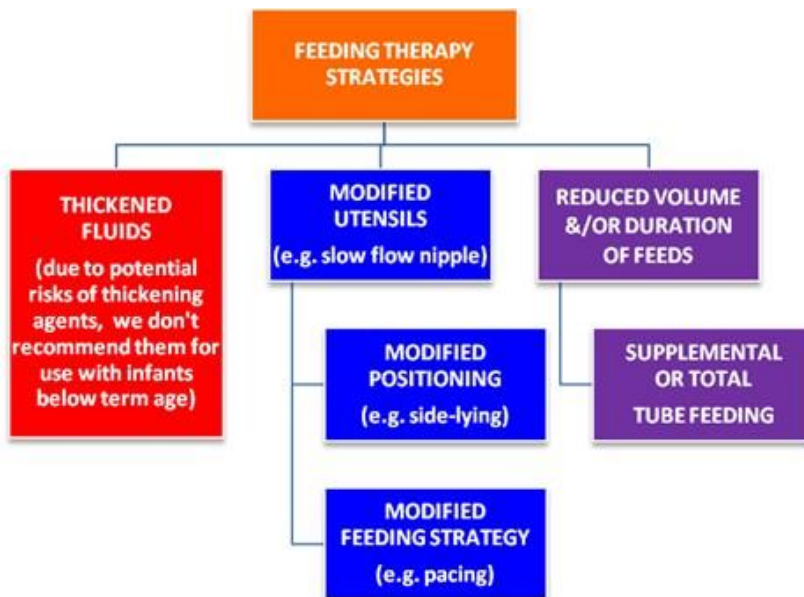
FEEDING THERAPY STRATEGIES

THICKENED FLUIDS

(due to potential risks of thickening agents, we don't recommend them for use with infants below term age)

MODIFIED UTENSILS

(e.g. slow flow nipple)

MODIFIED POSITIONING

(e.g. side-lying)

MODIFIED FEEDING STRATEGY

(e.g. pacing)

REDUCED VOLUME &/OR DURATION OF FEEDS

SUPPLEMENTAL OR TOTAL TUBE FEEDING